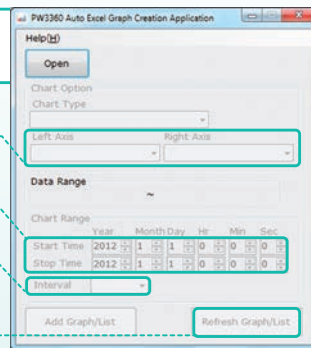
PW3360 Auto Excel Graph Creation Application

Help(H)

Open

Chart Option
Chart Type

Left Axis
Right Axis

Data Range
~

Chart Range
Year Month Day Hr Min Sec
Start Time 2012 1 1 0 0 0
Stop Time 2012 1 1 0 0 0

Interval

Add Graph/List
Refresh Graph/List